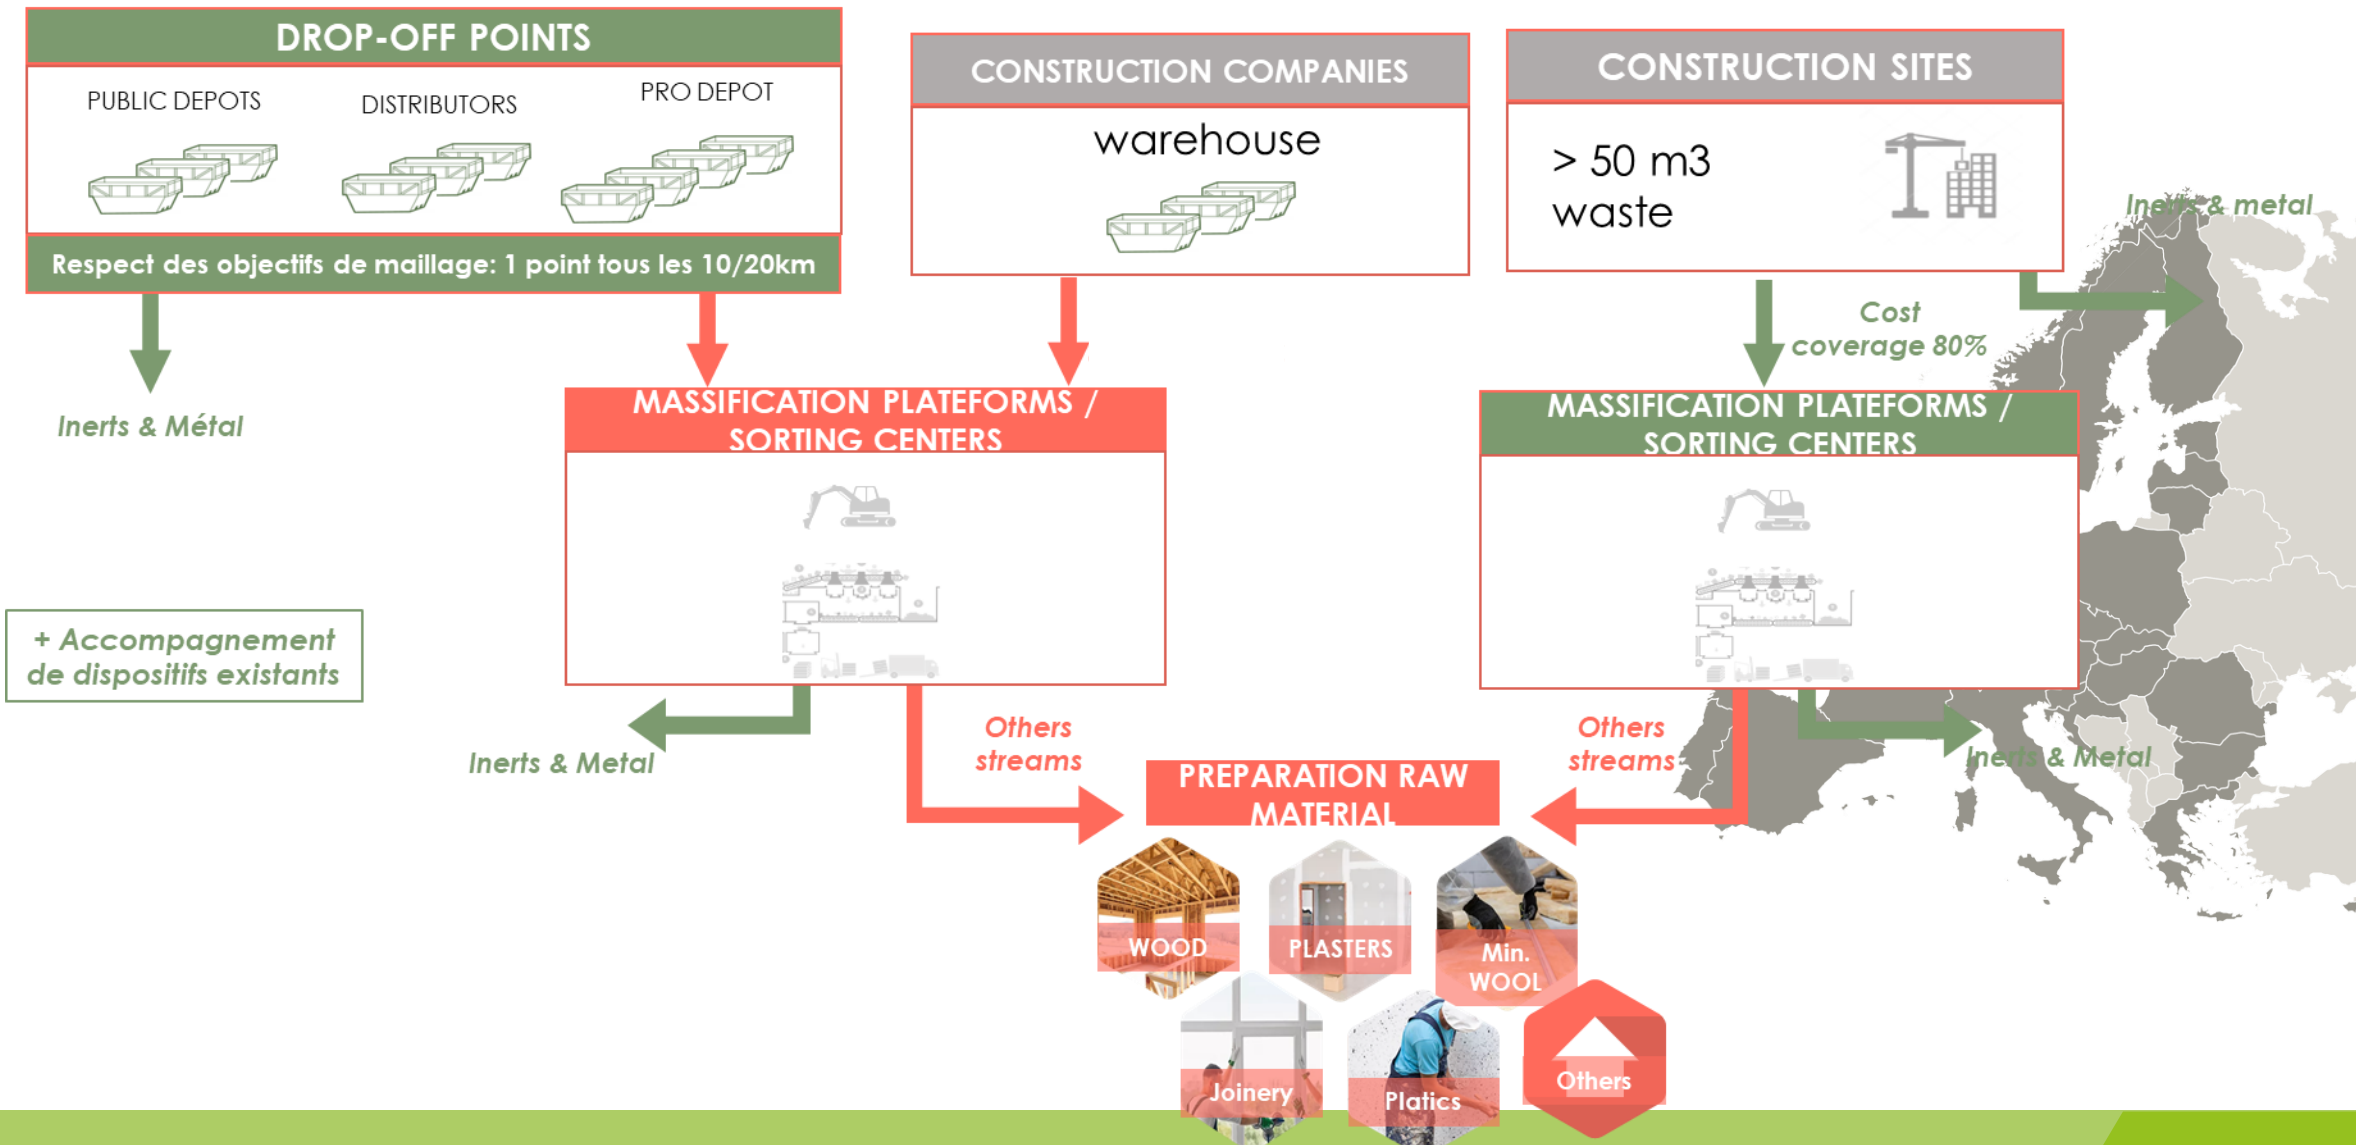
DROP-OFF POINTS

PUBLIC DEPOTS

DISTRIBUTORS

PRO DEPOT

Respect des objectifs de maillage: 1 point tous les 10/20km

CONSTRUCTION COMPANIES

warehouse

CONSTRUCTION SITES

> 50 m3 waste

Inerts & metal

Cost coverage 80%

Inerts & Métal

MASSIFICATION PLATEFORMS / SORTING CENTERS

MASSIFICATION PLATEFORMS / SORTING CENTERS

+ Accompagnement de dispositifs existants

Inerts & Metal

Others streams

Others streams

Inerts & Metal

PREPARATION RAW MATERIAL

WOOD

PLASTERS

Min. WOOL

Joinery

Platics

Others